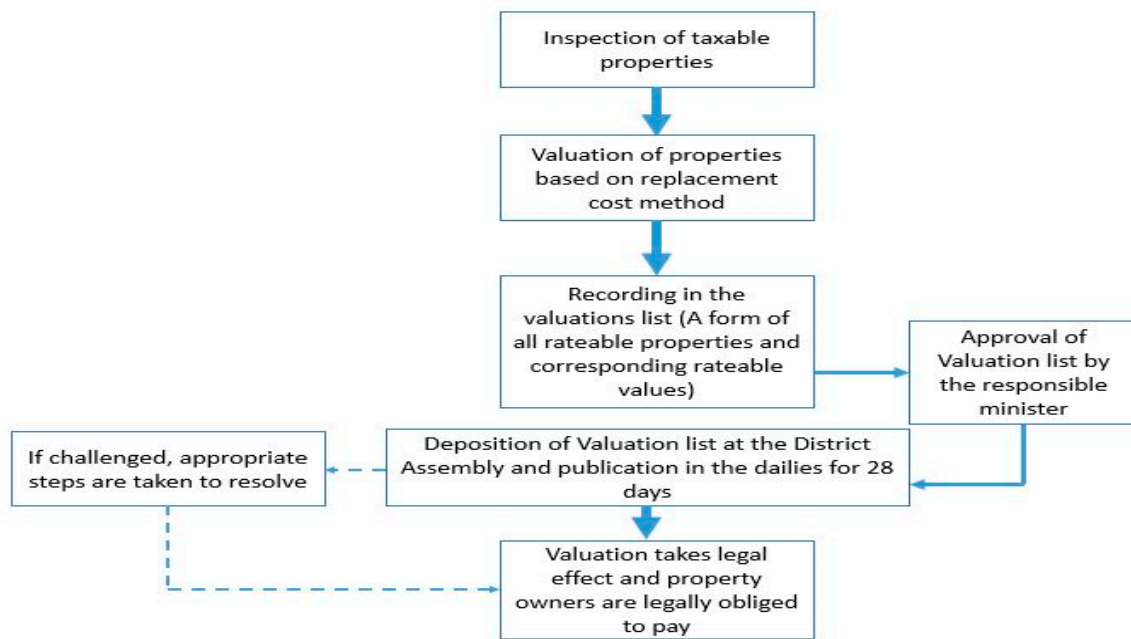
Inspection of taxable properties

Valuation of properties based on replacement cost method

Recording in the valuations list (A form of all rateable properties and corresponding rateable values)

Approval of Valuation list by the responsible minister

Deposition of Valuation list at the District Assembly and publication in the dailies for 28 days

If challenged, appropriate steps are taken to resolve

Valuation takes legal effect and property owners are legally obliged to pay